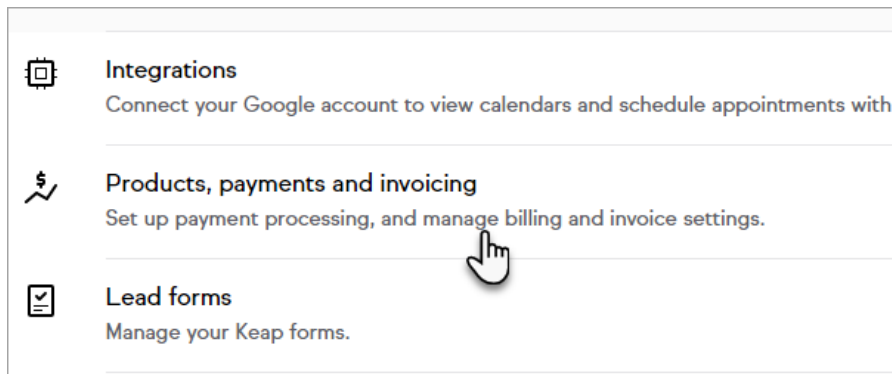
Integrations
Connect your Google account to view calendars and schedule appointments with

Products, payments and invoicing
Set up payment processing, and manage billing and invoice settings.

Lead forms
Manage your Keap forms.